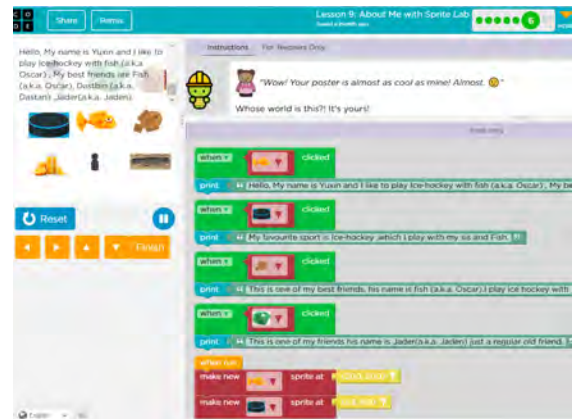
C O D E

Share

Remix

Lesson 9: About Me with Sprite Lab

6

Hello, My name is Yuxin and I like to play ice-hockey with fish (a.k.a. Oscar), My best friends are Fish (a.k.a. Oscar), Dustbin (a.k.a. Dastan), Jader(a.k.a. Jaden)

Reset

Finish

Instructions

For Teachers Only

"Wow! Your poster is almost as cool as mine! Almost. 😉"

Whose world is this?! It's yours!

when clicked

print Hello, My name is Yuxin and I like to play ice-hockey with fish (a.k.a. Oscar), My be

when clicked

print My favourite sport is ice-hockey ,which I play with my sis and Fish.

when clicked

print This is one of my best friends, his name is fish (a.k.a. Oscar).I play ice hockey with

when clicked

print This is one of my friends his name is Jader(a.k.a. Jaden) just a regular old friend.

when run

make new sprite at

make new sprite at

English